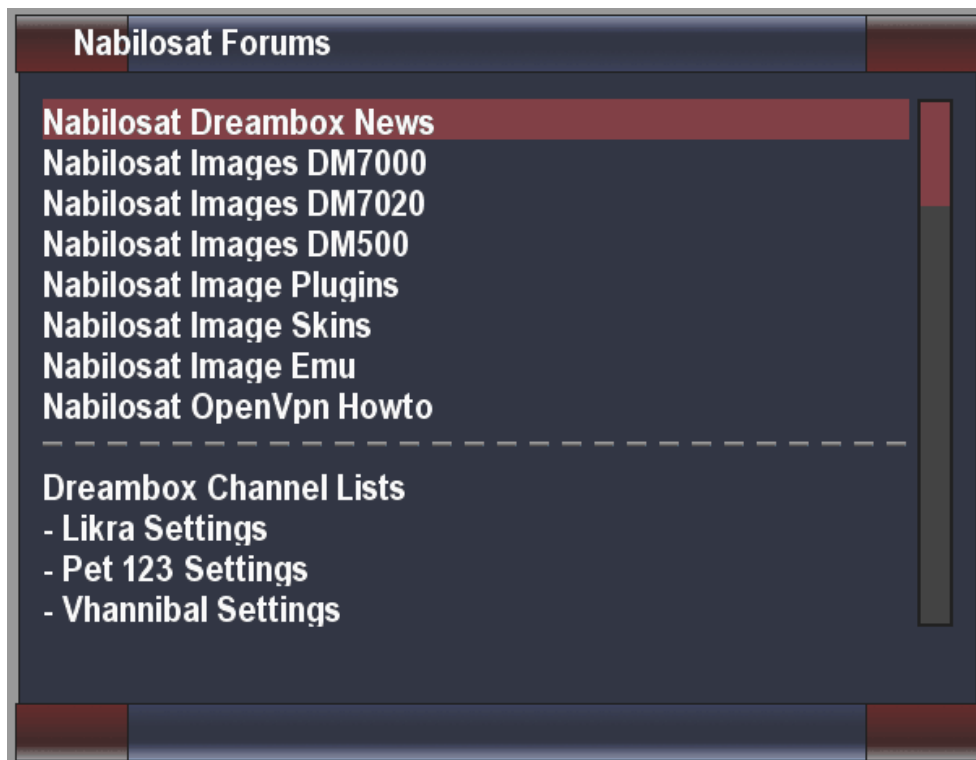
Nabilosat Forums

Nabilosat Dreambox News
Nabilosat Images DM7000
Nabilosat Images DM7020
Nabilosat Images DM500
Nabilosat Image Plugins
Nabilosat Image Skins
Nabilosat Image Emu
Nabilosat OpenVpn Howto

Dreambox Channel Lists
- Likra Settings
- Pet 123 Settings
- Vhannibal Settings